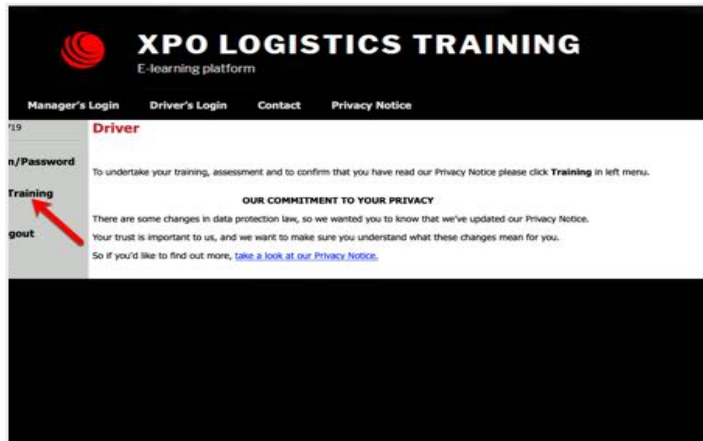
XPO LOGISTICS TRAINING
E-learning platform

Manager's Login Driver's Login Contact Privacy Notice

'19
n/Password
Training
gout

Driver

To undertake your training, assessment and to confirm that you have read our Privacy Notice please click Training in left menu.

OUR COMMITMENT TO YOUR PRIVACY

There are some changes in data protection law, so we wanted you to know that we've updated our Privacy Notice.

Your trust is important to us, and we want to make sure you understand what these changes mean for you.

So if you'd like to find out more, take a look at our Privacy Notice.